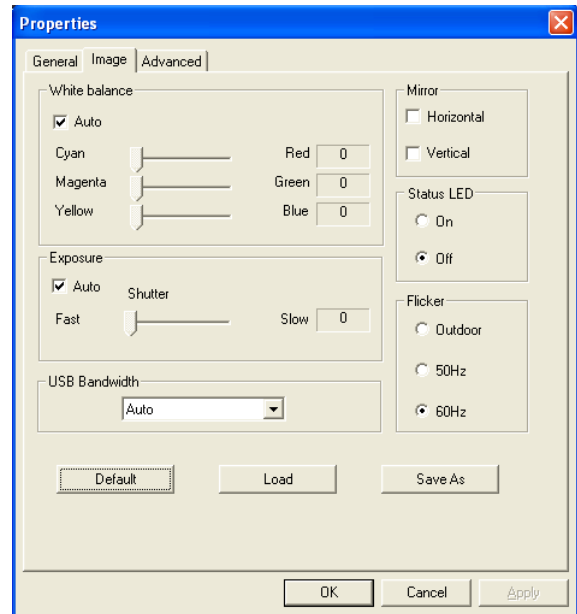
Properties

General Image Advanced

White balance
Auto
Cyan Red 0
Magenta Green 0
Yellow Blue 0

Mirror
Horizontal
Vertical

Status LED
On
Off

Exposure
Auto
Shutter
Fast Slow 0

Flicker
Outdoor
50Hz
60Hz

USB Bandwidth
Auto

Default Load Save As

OK Cancel Apply